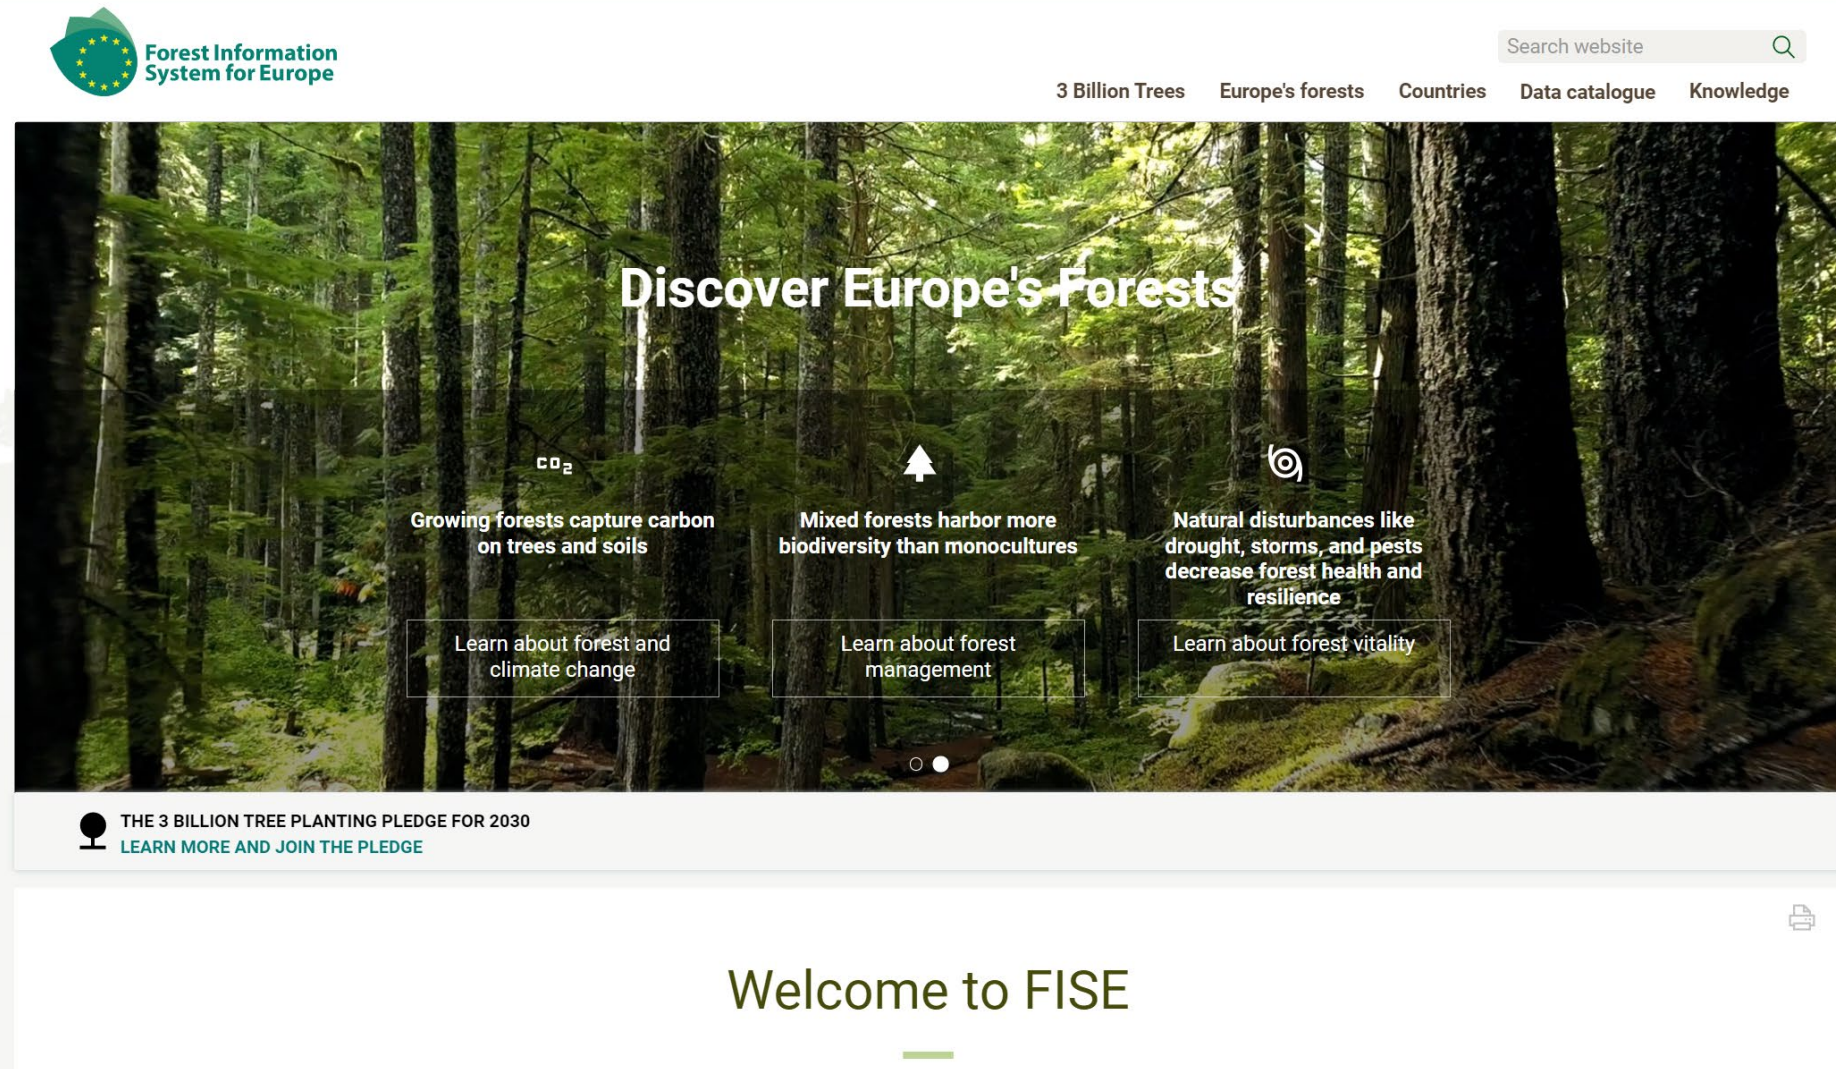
Forest Information System for Europe

Search website

3 Billion Trees Europe's forests Countries Data catalogue Knowledge

Discover Europe's Forests

$CO_2$

Growing forests capture carbon on trees and soils

Learn about forest and climate change

Mixed forests harbor more biodiversity than monocultures

Learn about forest management

Natural disturbances like drought, storms, and pests decrease forest health and resilience

Learn about forest vitality

THE 3 BILLION TREE PLANTING PLEDGE FOR 2030
LEARN MORE AND JOIN THE PLEDGE

Welcome to FISE